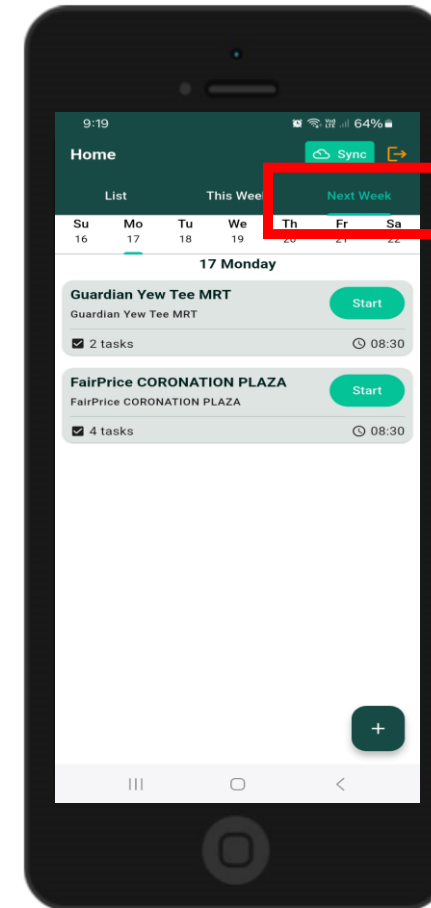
9:19

64%

Home

Sync

List

This Week

Next Week

Su 16

Mo 17

Tu 18

We 19

Th 20

Fr 21

Sa 22

17 Monday

Guardian Yew Tee MRT

Guardian Yew Tee MRT

Start

2 tasks

08:30

FairPrice CORONATION PLAZA

FairPrice CORONATION PLAZA

Start

4 tasks

08:30

+